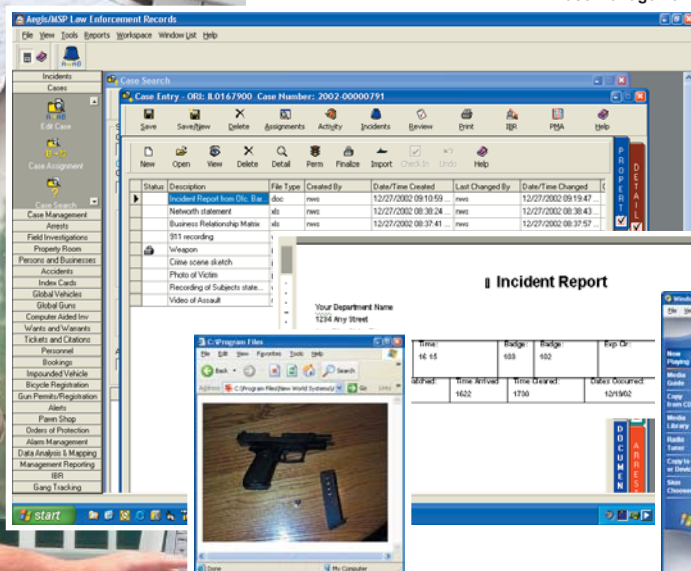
Aegis/MSP Law Enforcement Records

File View Tools Reports Workspace Window List Help

A-RD

Incidents
Cases

Edit Case
Case Assignment
Case Search

Case Management
Arrests
Field Investigations
Property Room
Persons and Businesses
Accidents
Index Cards
Global Vehicles
Global Guns
Computer Aided Inv
Wants and Warrants
Tickets and Citations
Personnel
Bookings
Impounded Vehicle
Bicycle Registration
Gun Permits/Registration
Alerts
Pawn Shop
Orders of Protection
Alarm Management
Data Analysis & Mapping
Management Reporting
IBR
Gang Tracking

Case Search

Case Entry - ORI: IL0167900 Case Number: 2002-00000791

Save Save/New Delete Assignments Activity Incidents Review Print IBR PMA Help

New Open View Delete Detail Perm Finalize Import Check In Undo Help

| | Status | Description | File Type | Created By | Date/Time Created | Last Changed By | Date/Time Changed |
|---|---|---|---|---|---|---|---|
| ▶ | | Incident Report from Ofc. Bar... | doc | nws | 12/27/2002 09:10:59 ... | nws | 12/27/2002 09:19:47 ... |
| | | Networth statement | xls | nws | 12/27/2002 08:38:24 ... | nws | 12/27/2002 08:38:43 ... |
| | | Business Relationship Matrix | xls | nws | 12/27/2002 08:37:41 ... | nws | 12/27/2002 08:37:57 ... |
| | | 911 recording | | | | | |
| | | Weapon | | | | | |
| | | Crime scene sketch | | | | | |
| | | Photo of Victim | | | | | |
| | | Recording of Subjects state... | | | | | |
| | | Video of Assault | | | | | |

PROPERTY
DETAIL

Incident Report

Your Department Name
1234 Any Street

Time: 16:15
Badge: 103
Badge: 102
Exp Clr:
Dispatched:
Time Arrived 1622
Time Cleared: 1730
Dates Occurred: 12/19/02

DOCUMENT
ARREST

C:\Program Files
File Edit View Favorites Tools Help
Back Search
Address C:\Program Files\New World Systems\ Go Links
Done My Computer

Now Playing
Media Guide
Copy from CD
Media Library
Radio Tuner
Copy to CD or Device
Skin Chooser

start